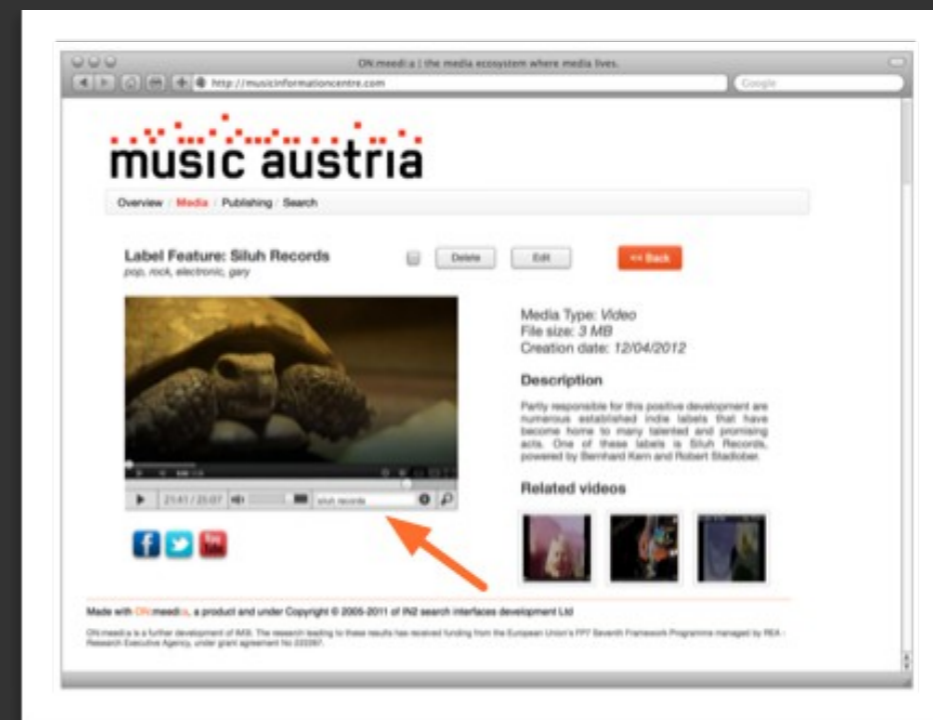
ON:medi:a | the media ecosystem where media lives.

http://musicinformationcentre.com

Google

music austria

Overview / Media / Publishing / Search

Label Feature: Siluh Records
pop, rock, electronic, gary

Delete Edit << Back

Media Type: Video
File size: 3 MB
Creation date: 12/04/2012

Description

Partly responsible for this positive development are numerous established indie labels that have become home to many talented and promising acts. One of these labels is Siluh Records, powered by Bernhard Kern and Robert Stadlober.

21:41 / 25:07 siluh records

Related videos

Made with ON:medi:a, a product and under Copyright © 2005-2011 of IN2 search interfaces development Ltd

ON:medi:a is a further development of IMS. The research leading to these results has received funding from the European Union's FP7 Seventh Framework Programme managed by REA - Research Executive Agency, under grant agreement No 222097.